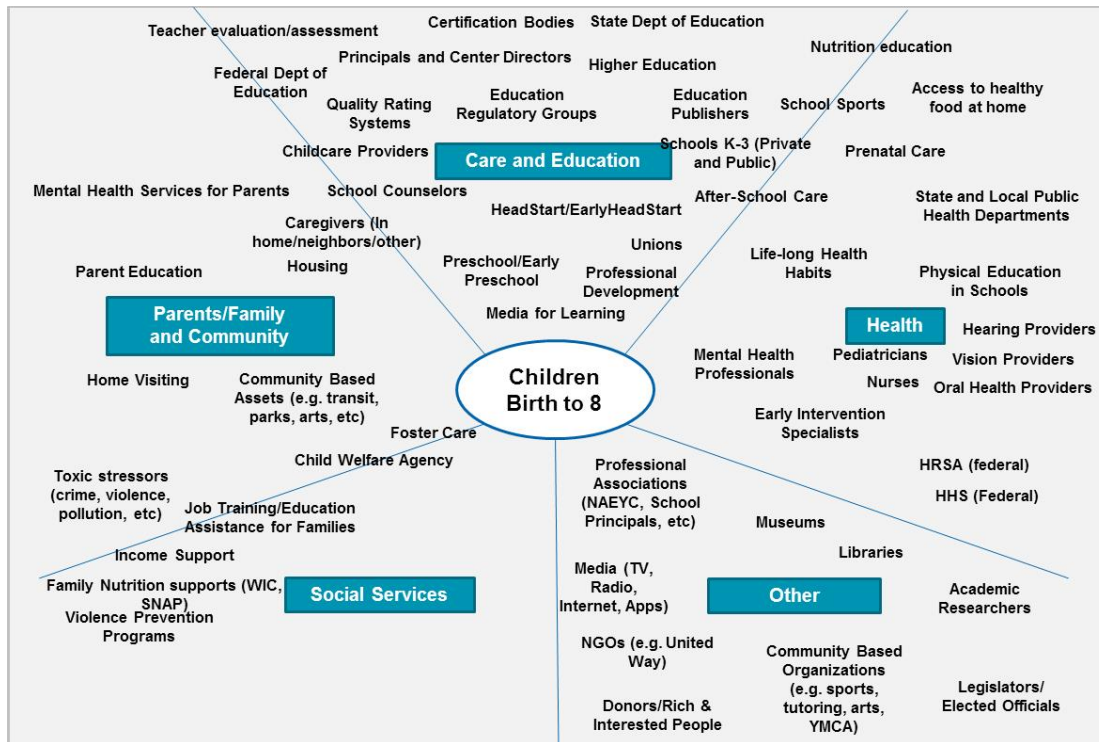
Children Birth to 8

Care and Education

Teacher evaluation/assessment
Certification Bodies
State Dept of Education
Principals and Center Directors
Higher Education
Federal Dept of Education
Quality Rating Systems
Education Regulatory Groups
Education Publishers
Childcare Providers
Schools K-3 (Private and Public)
School Counselors
After-School Care
HeadStart/EarlyHeadStart
Caregivers (In home/neighbors/other)
Unions
Preschool/Early Preschool
Professional Development
Media for Learning

Health

Nutrition education
School Sports
Access to healthy food at home
Prenatal Care
State and Local Public Health Departments
Life-long Health Habits
Physical Education in Schools
Hearing Providers
Pediatricians
Vision Providers
Mental Health Professionals
Nurses
Oral Health Providers
Early Intervention Specialists

Parents/Family and Community

Mental Health Services for Parents
Parent Education
Housing
Home Visiting
Community Based Assets (e.g. transit, parks, arts, etc)
Foster Care

Social Services

Child Welfare Agency
Toxic stressors (crime, violence, pollution, etc)
Job Training/Education Assistance for Families
Income Support
Family Nutrition supports (WIC, SNAP)
Violence Prevention Programs

Other

Professional Associations (NAEYC, School Principals, etc)
HRSA (federal)
HHS (Federal)
Museums
Libraries
Media (TV, Radio, Internet, Apps)
Academic Researchers
NGOs (e.g. United Way)
Community Based Organizations (e.g. sports, tutoring, arts, YMCA)
Legislators/ Elected Officials
Donors/Rich & Interested People